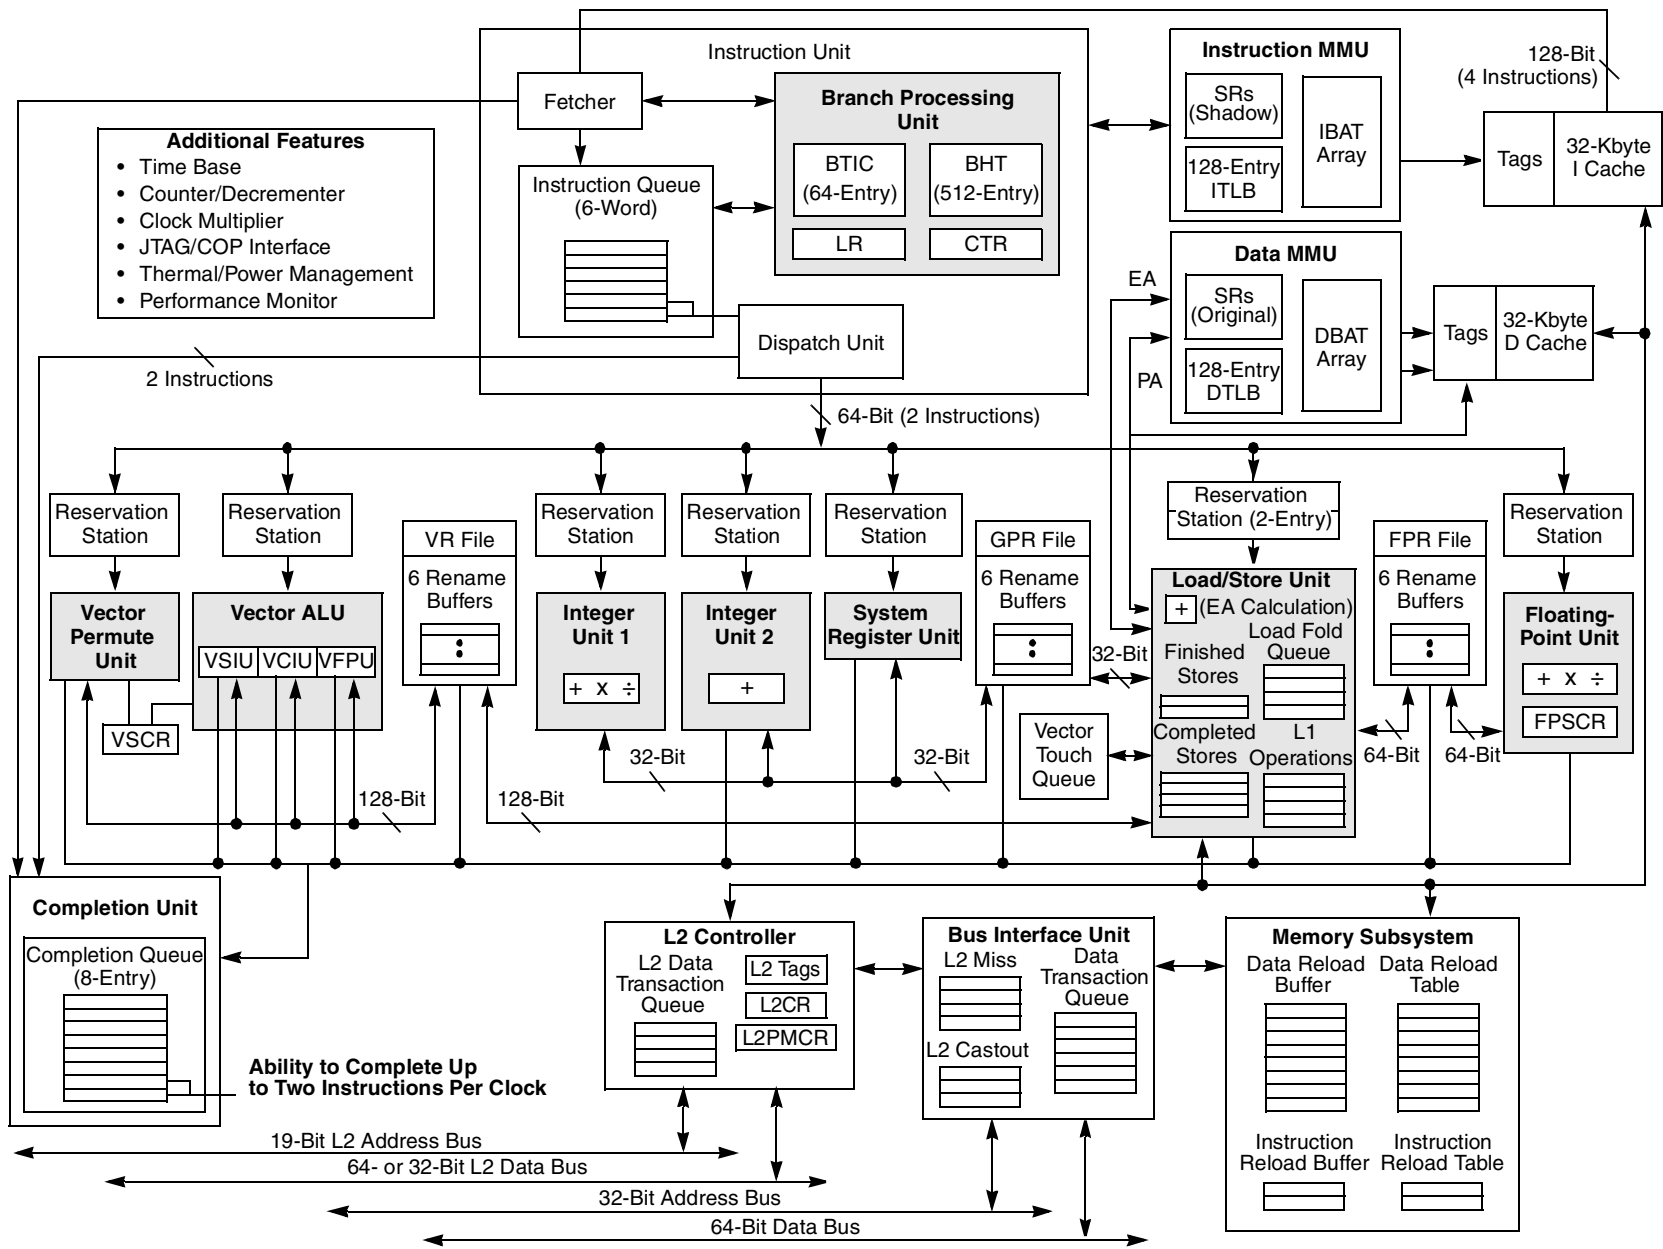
Instruction Unit

Fetcher

Branch Processing Unit

BTIC (64-Entry)

BHT (512-Entry)

LR

CTR

Instruction Queue (6-Word)

Dispatch Unit

Instruction MMU

SRs (Shadow)

128-Entry ITLB

IBAT Array

128-Bit (4 Instructions)

Tags

32-Kbyte I Cache

Additional Features
• Time Base
• Counter/Decrementer
• Clock Multiplier
• JTAG/COP Interface
• Thermal/Power Management
• Performance Monitor

Data MMU

EA

SRs (Original)

128-Entry DTLB

DBAT Array

PA

Tags

32-Kbyte D Cache

2 Instructions

64-Bit (2 Instructions)

Reservation Station

Reservation Station

VR File

6 Rename Buffers

Reservation Station

Reservation Station

Reservation Station

GPR File

6 Rename Buffers

Reservation Station (2-Entry)

FPR File

6 Rename Buffers

Reservation Station

Vector Permute Unit

Vector ALU

VSIU

VCIU

VFPU

VSCR

Integer Unit 1

+ x ÷

Integer Unit 2

+

System Register Unit

Load/Store Unit

+ (EA Calculation)

Finished Stores

Load Fold Queue

Completed Stores

L1 Operations

Vector Touch Queue

32-Bit

Floating-Point Unit

+ x ÷

FPSCR

64-Bit

64-Bit

32-Bit

32-Bit

128-Bit

128-Bit

Completion Unit

Completion Queue (8-Entry)

Ability to Complete Up to Two Instructions Per Clock

L2 Controller

L2 Data Transaction Queue

L2 Tags

L2CR

L2PMCR

Bus Interface Unit

L2 Miss

Data Transaction Queue

L2 Castout

Memory Subsystem

Data Reload Buffer

Data Reload Table

Instruction Reload Buffer

Instruction Reload Table

19-Bit L2 Address Bus

64- or 32-Bit L2 Data Bus

32-Bit Address Bus

64-Bit Data Bus